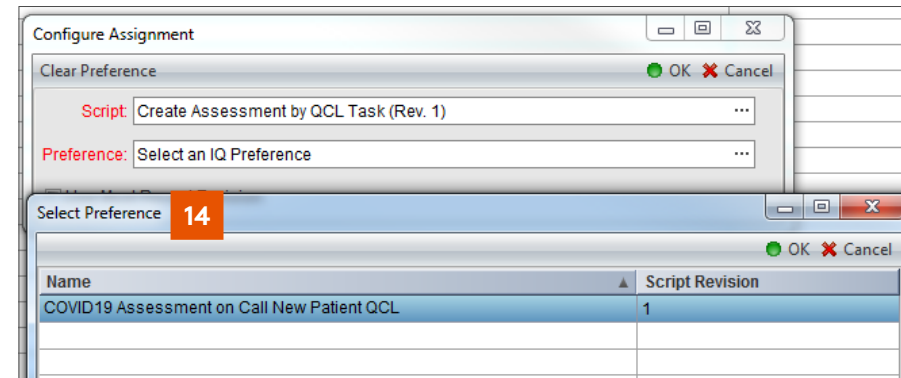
Configure Assignment

Clear Preference

OK Cancel

Script: Create Assessment by QCL Task (Rev. 1) ...

Preference: Select an IQ Preference ...

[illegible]

Select Preference 14

OK Cancel

| Name | Script Revision |
|---|---|
| COVID19 Assessment on Call New Patient QCL | 1 |
| | |
| | |